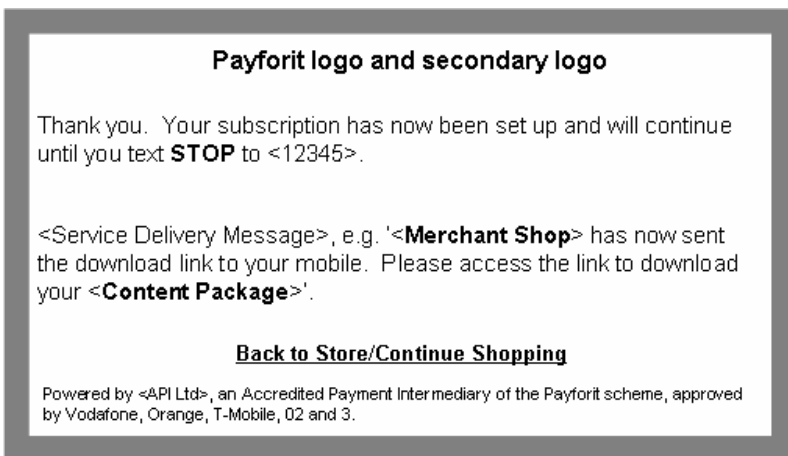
Payforit logo and secondary logo

Thank you. Your subscription has now been set up and will continue until you text **STOP** to <12345>.

<Service Delivery Message>, e.g. '<**Merchant Shop**> has now sent the download link to your mobile. Please access the link to download your <**Content Package**>'.

Back to Store/Continue Shopping

Powered by <API Ltd>, an Accredited Payment Intermediary of the Payforit scheme, approved by Vodafone, Orange, T-Mobile, 02 and 3.